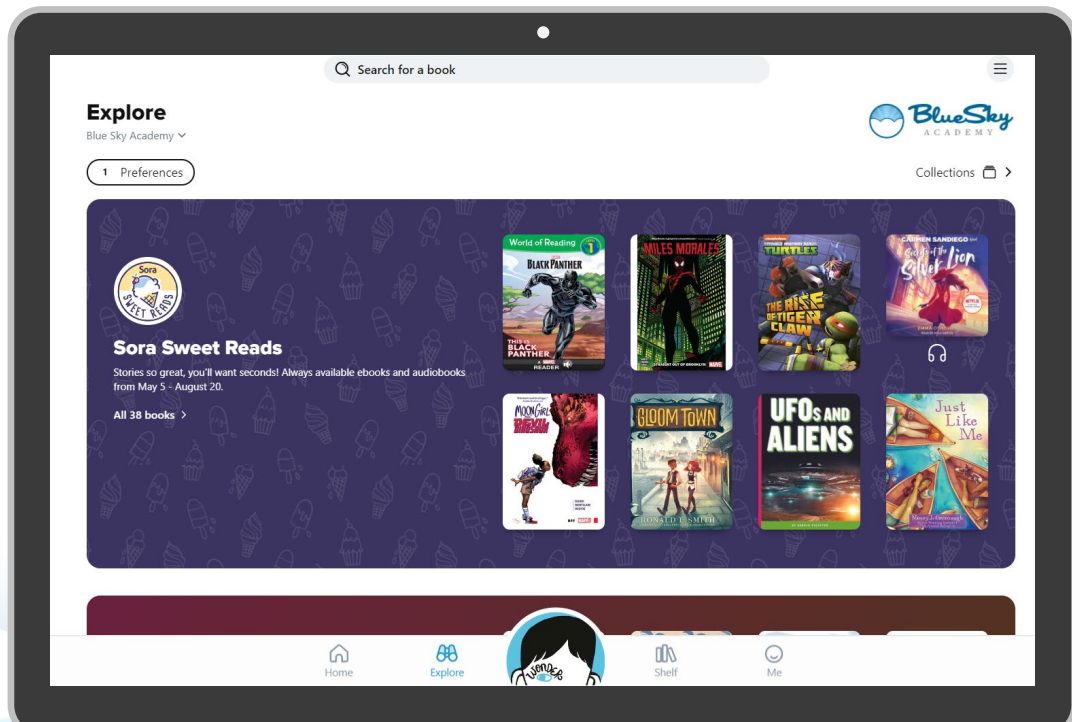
Search for a book

Explore
Blue Sky Academy

BlueSky ACADEMY

1 Preferences

Collections

Sora SWEET READS

Sora Sweet Reads

Stories so great, you'll want seconds! Always available ebooks and audiobooks from May 5 - August 20.

All 38 books

World of Reading 1
BLACK PANTHER
THIS IS BLACK PANTHER
MARVEL READER

MILES MORALES
STRAIGHT OUT OF BROOKLYN

TURTLES
THE RISE OF TIGER CLAW

CARMEN SANDIEGO
Secret of the Silver Lion

MOON GIRL

GLOOM TOWN
RONALD L. SMITH

UFOs AND ALIENS

Just Like Me

WONDER

Home
Explore
Shelf
Me